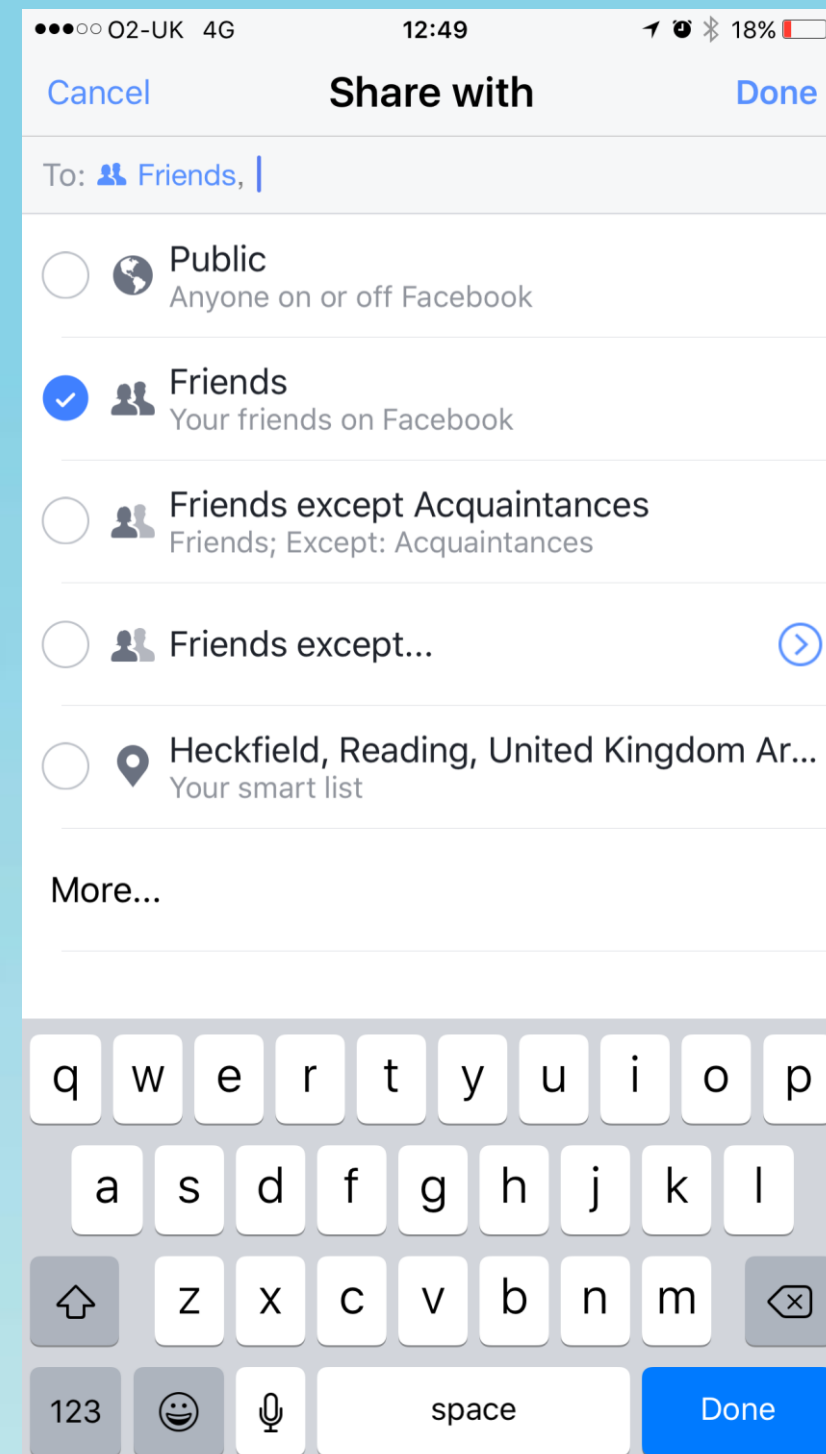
●●●○○ O2-UK 4G 12:49 18%

Cancel Share with Done

To: Friends,

Public
Anyone on or off Facebook

Friends
Your friends on Facebook

Friends except Acquaintances
Friends; Except: Acquaintances

Friends except...

Heckfield, Reading, United Kingdom Ar...
Your smart list

More...

q w e r t y u i o p
a s d f g h j k l
z x c v b n m
123 space Done